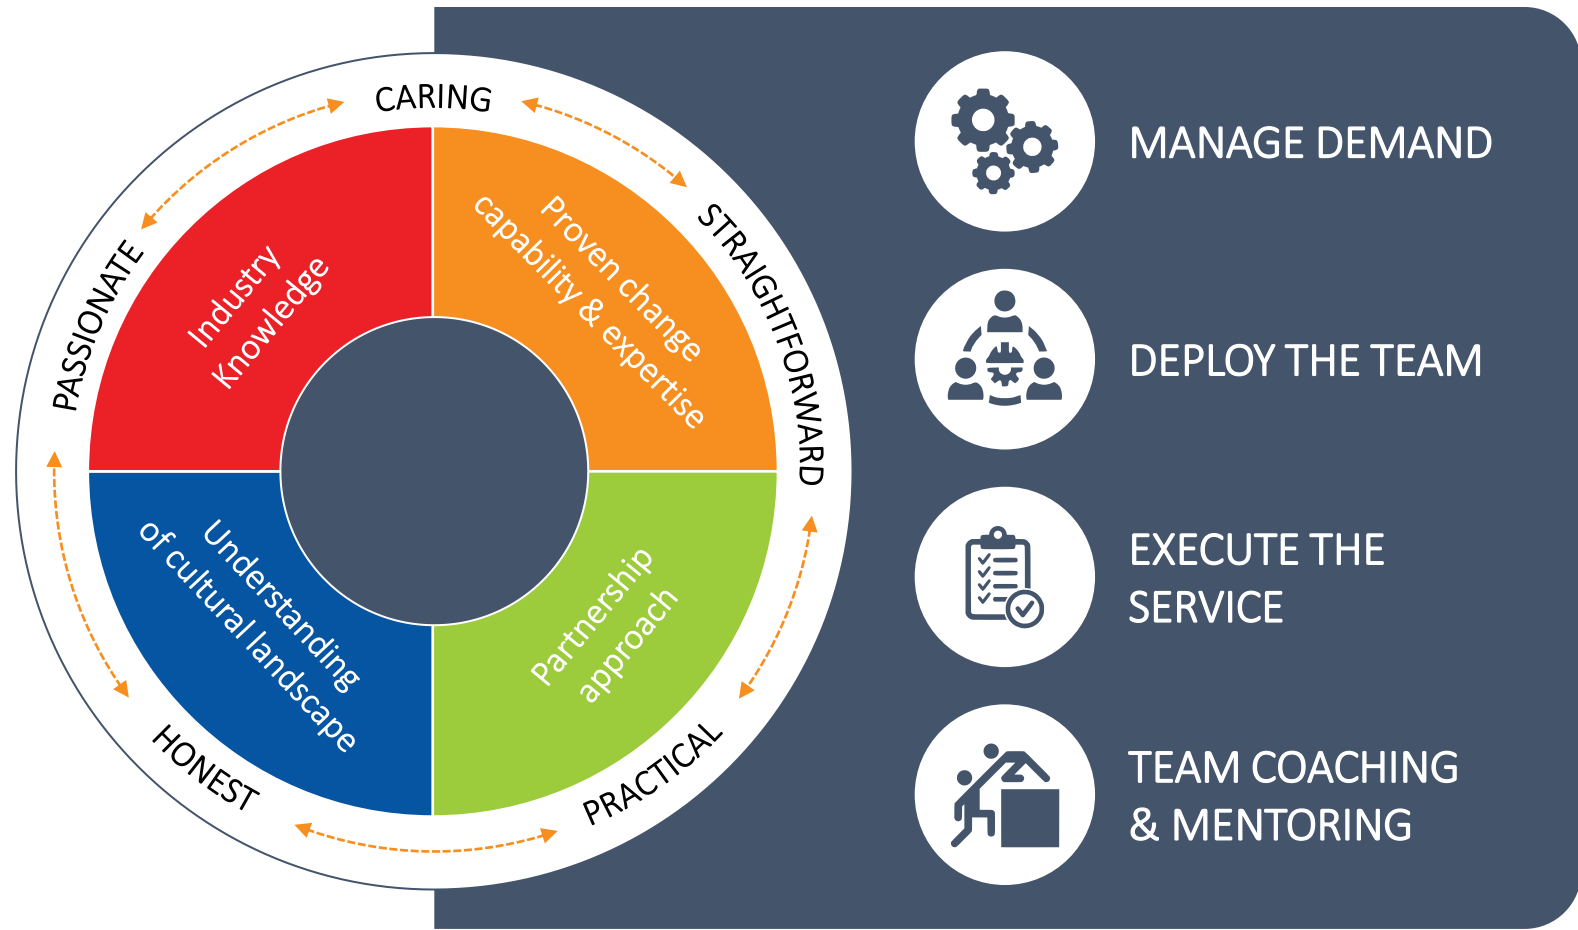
CARING

STRAIGHTFORWARD

PRACTICAL

HONEST

PASSIONATE

Industry Knowledge

Proven change capability & expertise

Partnership approach

Understanding of cultural landscape

MANAGE DEMAND

DEPLOY THE TEAM

EXECUTE THE SERVICE

TEAM COACHING & MENTORING